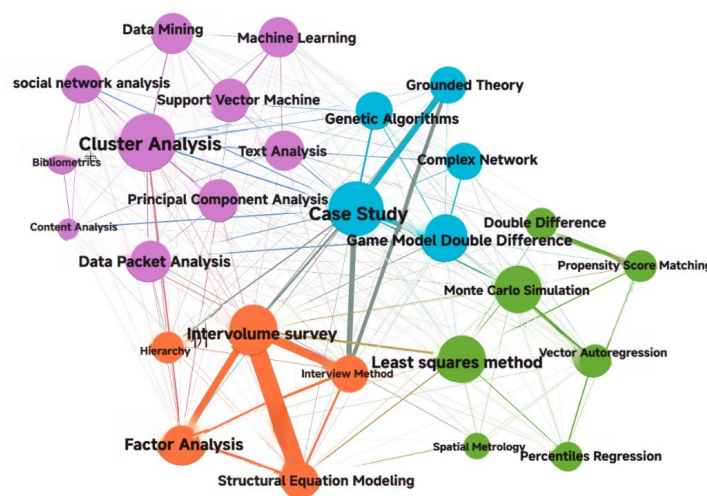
Data Mining
Machine Learning
social network analysis
Support Vector Machine
Grounded Theory
Genetic Algorithms
Cluster Analysis
Text Analysis
Bibliometrics
Complex Network
Principal Component Analysis
Case Study
Double Difference
Content Analysis
Game Model Double Difference
Data Packet Analysis
Propensity Score Matching
Monte Carlo Simulation
Intervolume survey
Hierarchy
Interview Method
Least squares method
Vector Autoregression
Factor Analysis
Spatial Metrology
Percentiles Regression
Structural Equation Modeling